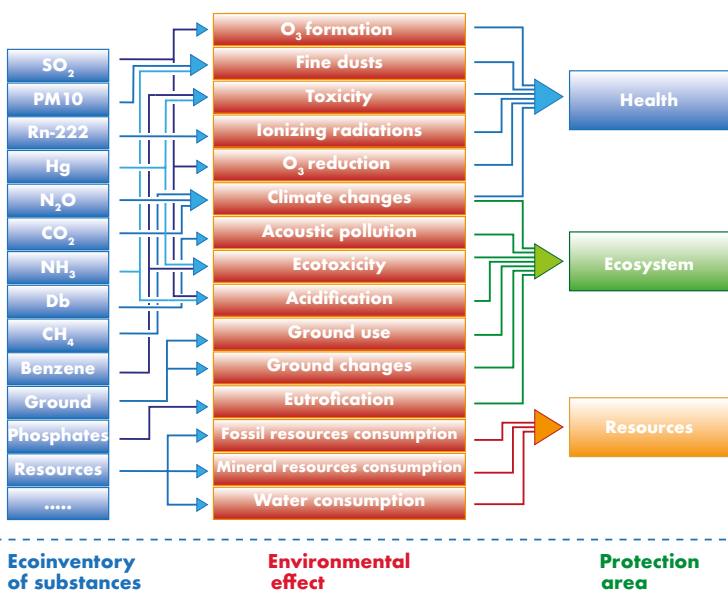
$SO_2$
PM10
Rn-222
Hg
$N_2O$
$CO_2$
$NH_3$
Db
$CH_4$
Benzene
Ground
Phosphates
Resources
.....

$O_3$ formation
Fine dusts
Toxicity
Ionizing radiations
$O_3$ reduction
Climate changes
Acoustic pollution
Ecotoxicity
Acidification
Ground use
Ground changes
Eutrofication
Fossil resources consumption
Mineral resources consumption
Water consumption

Health
Ecosystem
Resources

Ecoinventory of substances

Environmental effect

Protection area